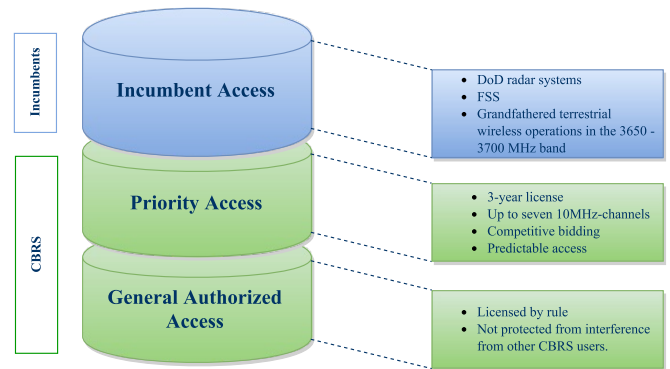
Incumbents

CBRS

Incumbent Access

Priority Access

General Authorized Access

- DoD radar systems
- FSS
- Grandfathered terrestrial wireless operations in the 3650 - 3700 MHz band

- 3-year license
- Up to seven 10MHz-channels
- Competitive bidding
- Predictable access

- Licensed by rule
- Not protected from interference from other CBRS users.